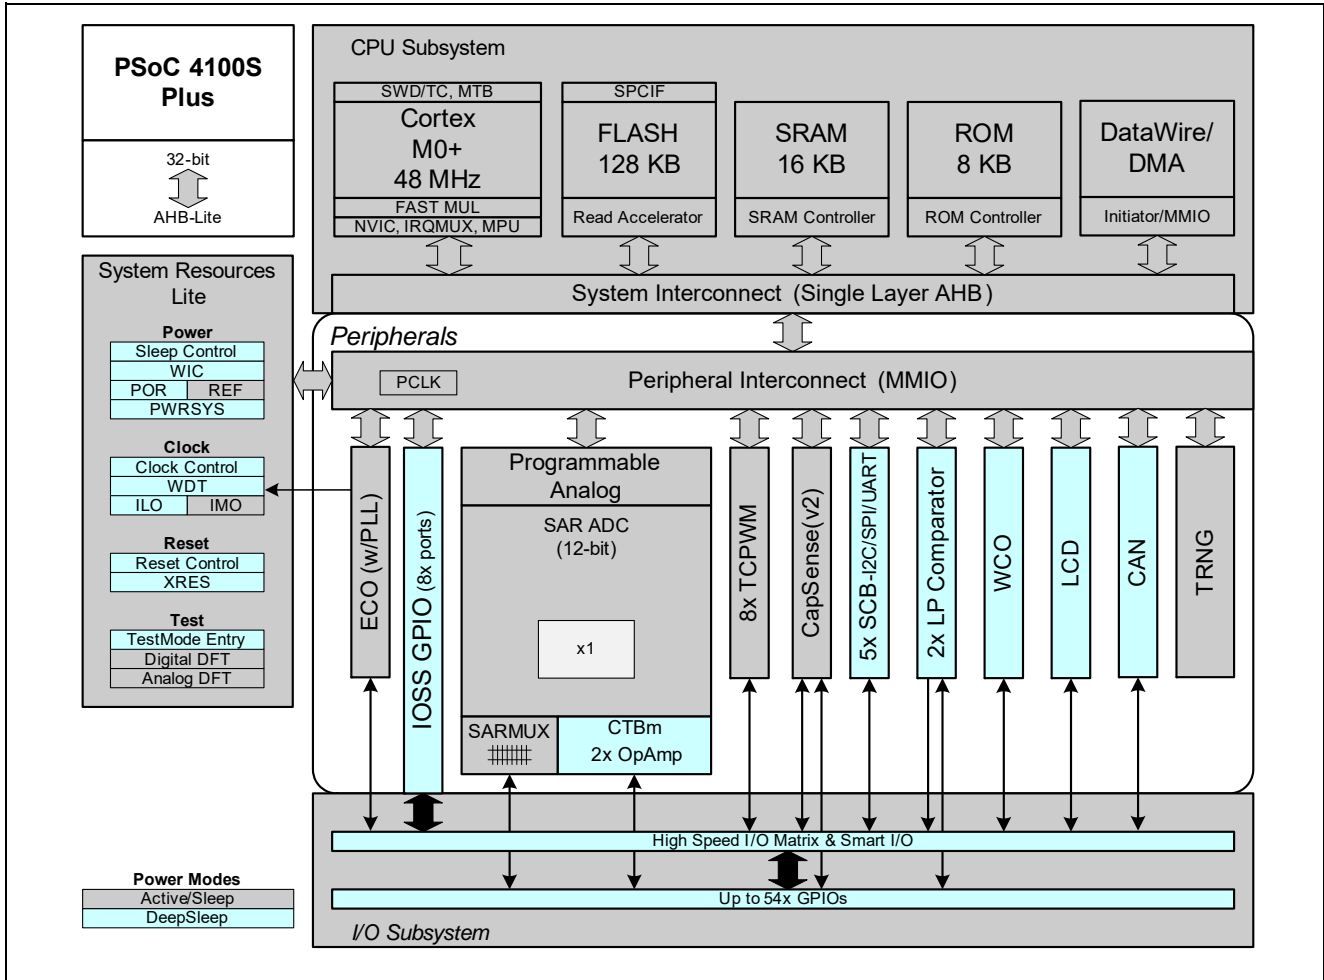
PSoC 4100S Plus

32-bit

AHB-Lite

System Resources Lite

Power

Sleep Control

WIC

POR | REF

PWRSYS

Clock

Clock Control

WDT

ILO | IMO

Reset

Reset Control

XRES

Test

TestMode Entry

Digital DFT

Analog DFT

Power Modes

Active/Sleep

DeepSleep

CPU Subsystem

SWD/TC, MTB

Cortex M0+ 48 MHz

FAST MUL

NVIC, IRQMUX, MPU

SPCIF

FLASH 128 KB

Read Accelerator

SRAM 16 KB

SRAM Controller

ROM 8 KB

ROM Controller

DataWire/ DMA

Initiator/MMIO

System Interconnect (Single Layer AHB)

Peripherals

PCLK

Peripheral Interconnect (MMIO)

ECO (w/PLL)

IOSS GPIO (8x ports)

Programmable Analog

SAR ADC (12-bit)

x1

SARMUX

CTBm 2x OpAmp

8x TCPWM

CapSense(v2)

5x SCB-I2C/SPI/UART

2x LP Comparator

WCO

LCD

CAN

TRNG

High Speed I/O Matrix & Smart I/O

Up to 54x GPIOs

I/O Subsystem